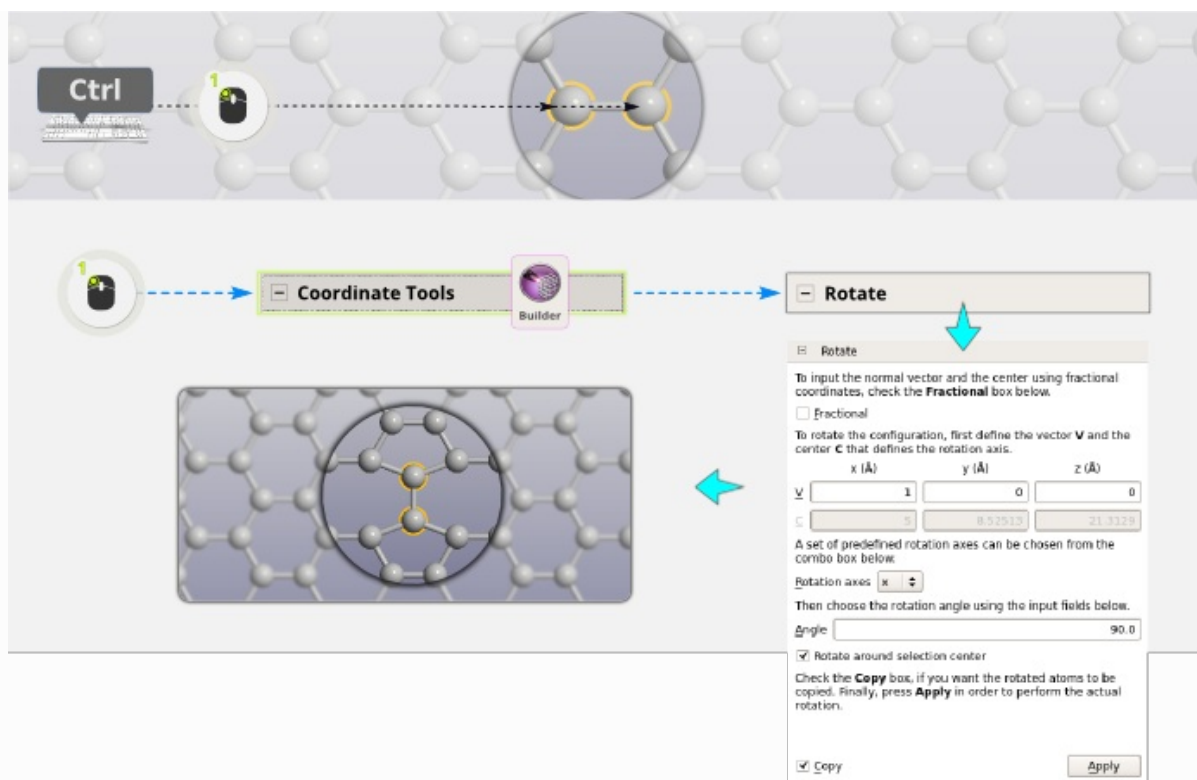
Ctrl

1

1

− Coordinate Tools

Builder

− Rotate

⊟ Rotate

To input the normal vector and the center using fractional coordinates, check the **Fractional** box below.

☐ Fractional

To rotate the configuration, first define the vector **V** and the center **C** that defines the rotation axis.

| | x (Å) | y (Å) | z (Å) |
|---|---|---|---|
| V | 1 | 0 | 0 |
| C | 5 | 8.52513 | 21.3129 |

A set of predefined rotation axes can be chosen from the combo box below.

Rotation axes x

Then choose the rotation angle using the input fields below.

Angle 90.0

☑ Rotate around selection center

Check the **Copy** box, if you want the rotated atoms to be copied. Finally, press **Apply** in order to perform the actual rotation.

☑ Copy

Apply